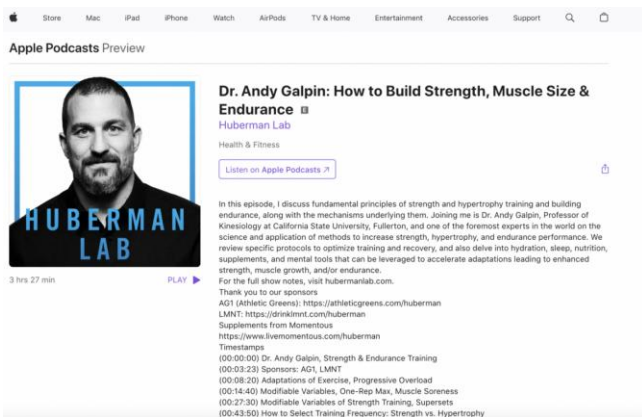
Store Mac iPad iPhone Watch AirPods TV & Home Entertainment Accessories Support

Apple Podcasts Preview

HUBERMAN LAB

3 hrs 27 min

PLAY ▶

Dr. Andy Galpin: How to Build Strength, Muscle Size & Endurance E

Huberman Lab

Health & Fitness

Listen on Apple Podcasts ↗

In this episode, I discuss fundamental principles of strength and hypertrophy training and building endurance, along with the mechanisms underlying them. Joining me is Dr. Andy Galpin, Professor of Kinesiology at California State University, Fullerton, and one of the foremost experts in the world on the science and application of methods to increase strength, hypertrophy, and endurance performance. We review specific protocols to optimize training and recovery, and also delve into hydration, sleep, nutrition, supplements, and mental tools that can be leveraged to accelerate adaptations leading to enhanced strength, muscle growth, and/or endurance.
For the full show notes, visit hubermanlab.com.
Thank you to our sponsors
AG1 (Athletic Greens): https://athleticgreens.com/huberman
LMNT: https://drinklmnt.com/huberman
Supplements from Momentous
https://www.livemomentous.com/huberman
Timestamps
(00:00:00) Dr. Andy Galpin, Strength & Endurance Training
(00:03:23) Sponsors: AG1, LMNT
(00:08:20) Adaptations of Exercise, Progressive Overload
(00:14:40) Modifiable Variables, One-Rep Max, Muscle Soreness
(00:27:30) Modifiable Variables of Strength Training, Supersets
(00:43:50) How to Select Training Frequency: Strength vs. Hypertrophy